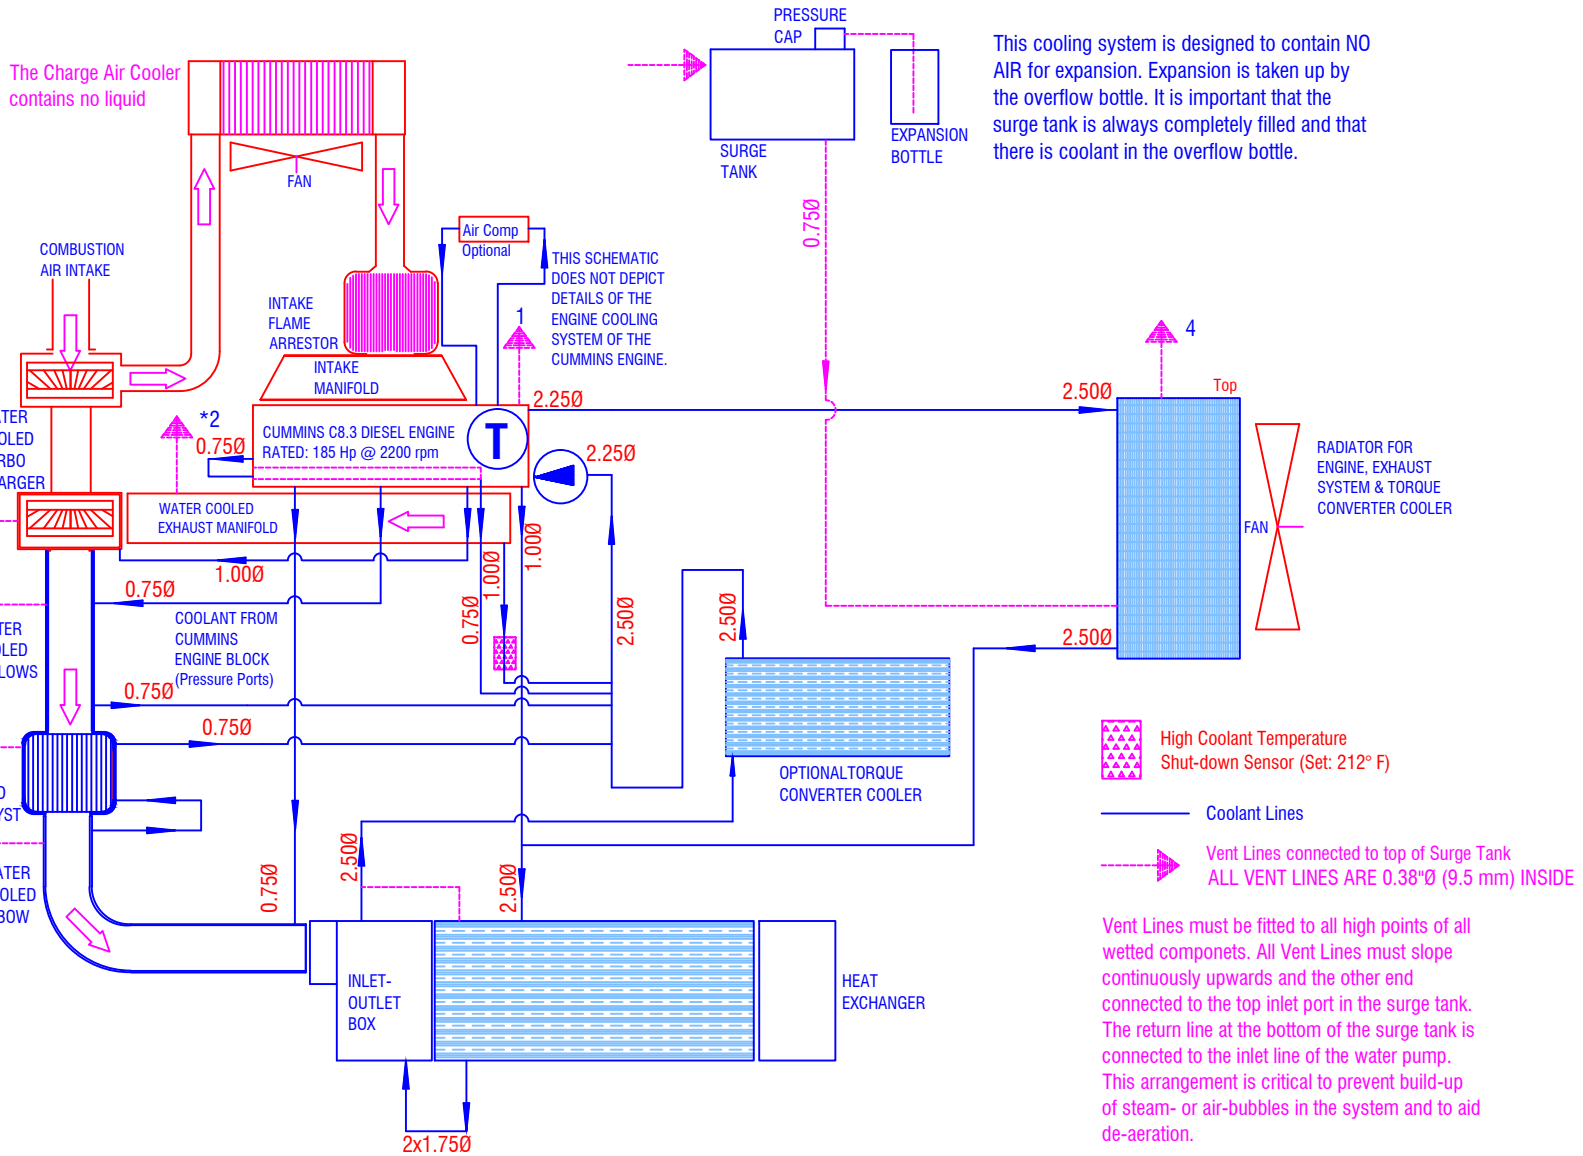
PRESSURE CAP

SURGE TANK

EXPANSION BOTTLE

This cooling system is designed to contain NO AIR for expansion. Expansion is taken up by the overflow bottle. It is important that the surge tank is always completely filled and that there is coolant in the overflow bottle.

The Charge Air Cooler contains no liquid

FAN

COMBUSTION AIR INTAKE

Air Comp Optional

THIS SCHEMATIC DOES NOT DEPICT DETAILS OF THE ENGINE COOLING SYSTEM OF THE CUMMINS ENGINE.

INTAKE FLAME ARRESTOR

INTAKE MANIFOLD

0.75Ø

1

4

2.25Ø

2.50Ø

Top

*2

0.75Ø

CUMMINS C8.3 DIESEL ENGINE RATED: 185 Hp @ 2200 rpm

T

2.25Ø

RADIATOR FOR ENGINE, EXHAUST SYSTEM & TORQUE CONVERTER COOLER

FAN

TER OLED RBO ARGER

WATER COOLED EXHAUST MANIFOLD

1.00Ø

1.00Ø

1.00Ø

0.75Ø

0.75Ø

2.50Ø

2.50Ø

2.50Ø

TER OLED LOWS

COOLANT FROM CUMMINS ENGINE BLOCK (Pressure Ports)

0.75Ø

0.75Ø

OPTIONALTORQUE CONVERTER COOLER

High Coolant Temperature Shut-down Sensor (Set: 212° F)

Coolant Lines

Vent Lines connected to top of Surge Tank
ALL VENT LINES ARE 0.38"Ø (9.5 mm) INSIDE

D YST

ATER OLED BOW

0.75Ø

2.50Ø

2.50Ø

INLET-OUTLET BOX

HEAT EXCHANGER

2x1.75Ø

Vent Lines must be fitted to all high points of all wetted componets. All Vent Lines must slope continuously upwards and the other end connected to the top inlet port in the surge tank. The return line at the bottom of the surge tank is connected to the inlet line of the water pump. This arrangement is critical to prevent build-up of steam- or air-bubbles in the system and to aid de-aeration.